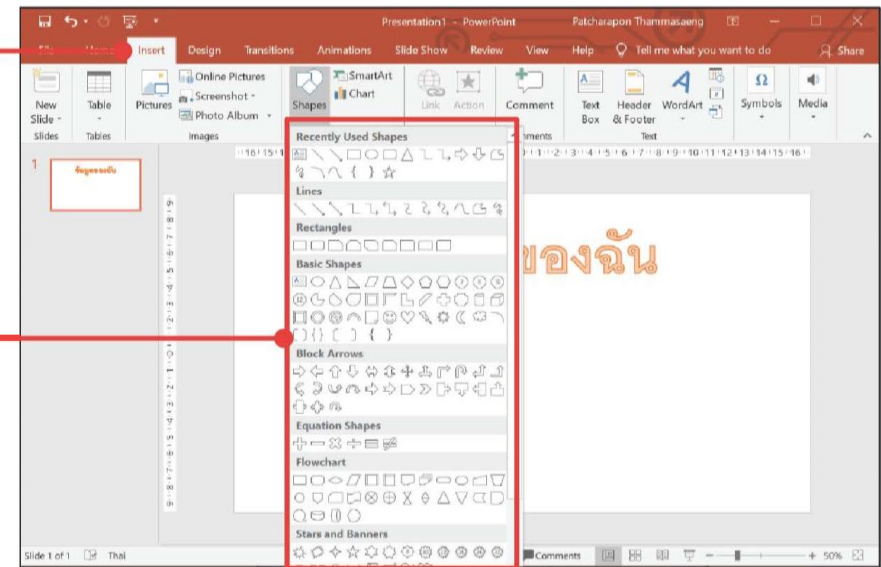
Presentation1 - PowerPoint Patcharapon Thammasaeng

File Home Insert Design Transitions Animations Slide Show Review View Help Tell me what you want to do Share

New Slide Table Pictures Online Pictures Screenshot Photo Album Shapes SmartArt Chart Link Action Comment Text Box Header & Footer WordArt Symbols Media

Slides Tables Images Comments Text

Recently Used Shapes

Lines

Rectangles

Basic Shapes

Block Arrows

Equation Shapes

Flowchart

Stars and Banners

1

ข้อมูลของฉัน

ของฉัน

Slide 1 of 1 Thai Comments 50%